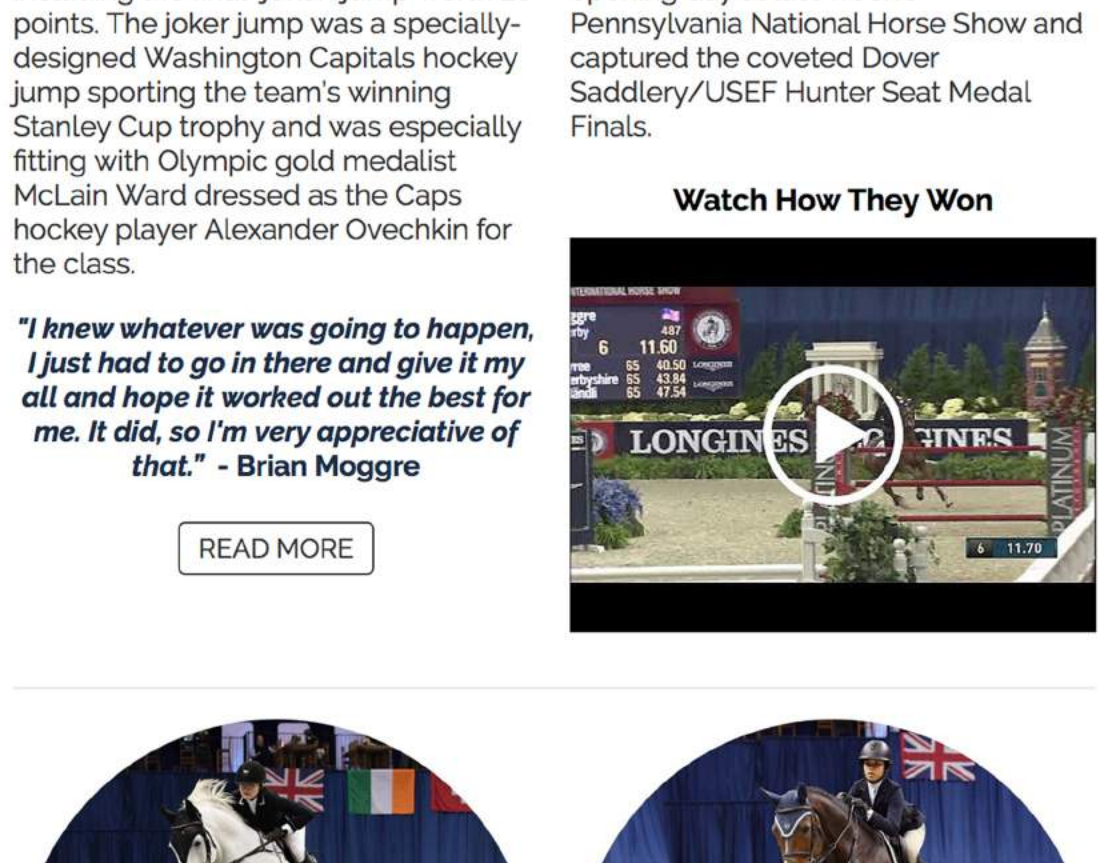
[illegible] points. The joker jump was a specially-designed Washington Capitals hockey jump sporting the team's winning Stanley Cup trophy and was especially fitting with Olympic gold medalist McLain Ward dressed as the Caps hockey player Alexander Ovechkin for the class.

"I knew whatever was going to happen, I just had to go in there and give it my all and hope it worked out the best for me. It did, so I'm very appreciative of that." - Brian Moggre

READ MORE

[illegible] Pennsylvania National Horse Show and captured the coveted Dover Saddlery/USEF Hunter Seat Medal Finals.

Watch How They Won

INTERNATIONAL HORSE SHOW
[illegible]ggre
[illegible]rby
6 11.60
487
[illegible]roe 65 40.50
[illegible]erbyshire 65 43.84
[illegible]ändli 65 47.54
LONGINES
LONGINES
LONGINES
PLATINUM
PLATINUM
6 11.70